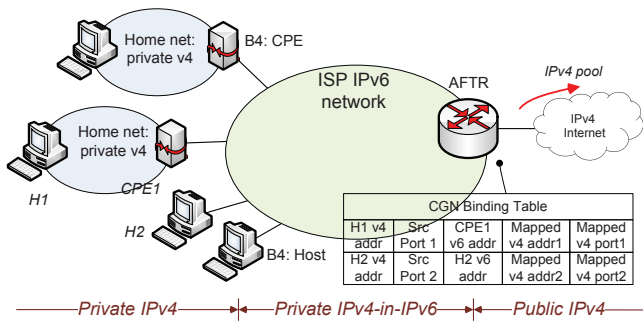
Home net: private v4

B4: CPE

ISP IPv6 network

AFTR

IPv4 pool

IPv4 Internet

Home net: private v4

H1

CPE1

H2

B4: Host

CGN Binding Table

| H1 v4 addr | Src Port 1 | CPE1 v6 addr | Mapped v4 addr1 | Mapped v4 port1 |
|---|---|---|---|---|
| H2 v4 addr | Src Port 2 | H2 v6 addr | Mapped v4 addr2 | Mapped v4 port2 |

Private IPv4

Private IPv4-in-IPv6

Public IPv4